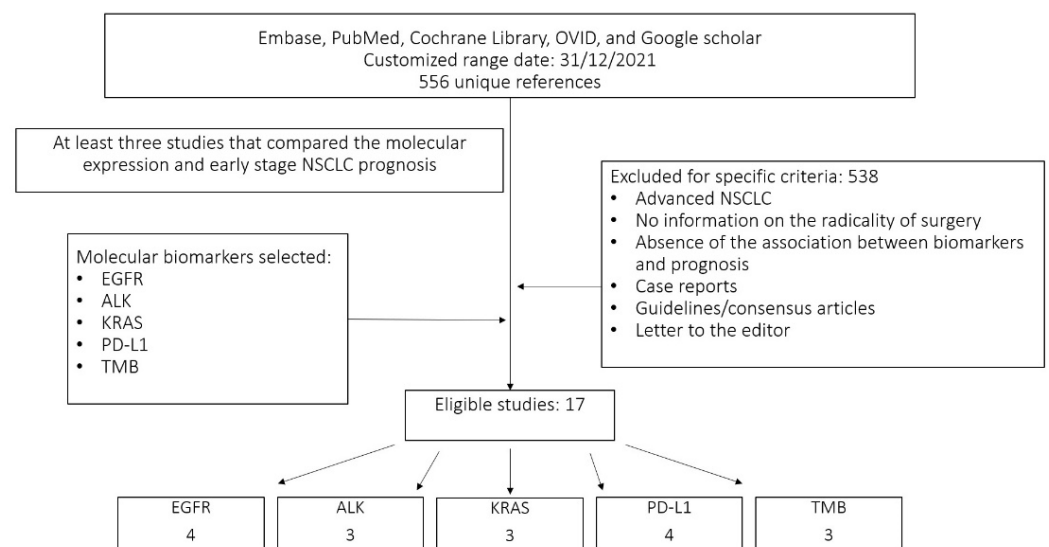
Embase, PubMed, Cochrane Library, OVID, and Google scholar
Customized range date: 31/12/2021
556 unique references

At least three studies that compared the molecular expression and early stage NSCLC prognosis

Excluded for specific criteria: 538
• Advanced NSCLC
• No information on the radicality of surgery
• Absence of the association between biomarkers and prognosis
• Case reports
• Guidelines/consensus articles
• Letter to the editor

Molecular biomarkers selected:
• EGFR
• ALK
• KRAS
• PD-L1
• TMB

Eligible studies: 17

EGFR
4

ALK
3

KRAS
3

PD-L1
4

TMB
3